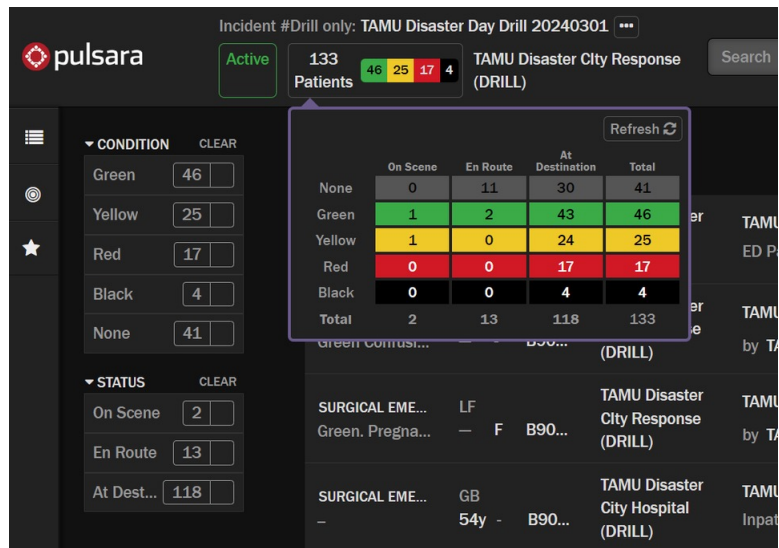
Incident #Drill only: TAMU Disaster Day Drill 20240301 •••

pulsara

Active

133 Patients 46 25 17 4

TAMU Disaster City Response (DRILL)

Search

▾ CONDITION CLEAR

Green 46

Yellow 25

Red 17

Black 4

None 41

▾ STATUS CLEAR

On Scene 2

En Route 13

At Dest... 118

Refresh

| | On Scene | En Route | At Destination | Total |
|---|---|---|---|---|
| None | 0 | 11 | 30 | 41 |
| Green | 1 | 2 | 43 | 46 |
| Yellow | 1 | 0 | 24 | 25 |
| Red | 0 | 0 | 17 | 17 |
| Black | 0 | 0 | 4 | 4 |
| Total | 2 | 13 | 118 | 133 |

er TAMU ED P

er TAMU e by T

Green Contusi... B90... (DRILL)

SURGICAL EME... Green. Pregna... LF — F B90... TAMU Disaster City Response (DRILL) TAMU by T

SURGICAL EME... – GB 54y - B90... TAMU Disaster City Hospital (DRILL) TAMU Inpat